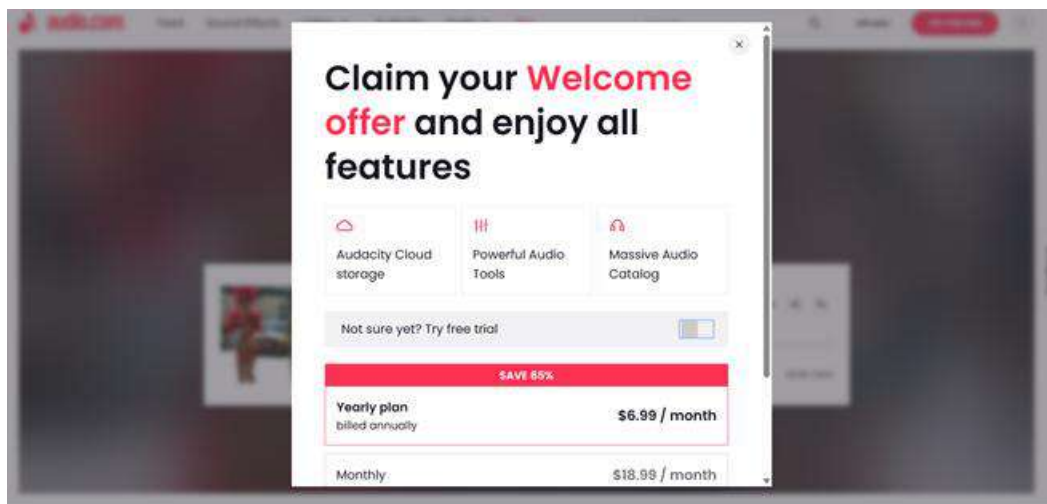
audio.com

×

Claim your Welcome offer and enjoy all features

Audacity Cloud storage

Powerful Audio Tools

Massive Audio Catalog

Not sure yet? Try free trial

SAVE 65%

Yearly plan
billed annually

$6.99 / month

Monthly

$18.99 / month